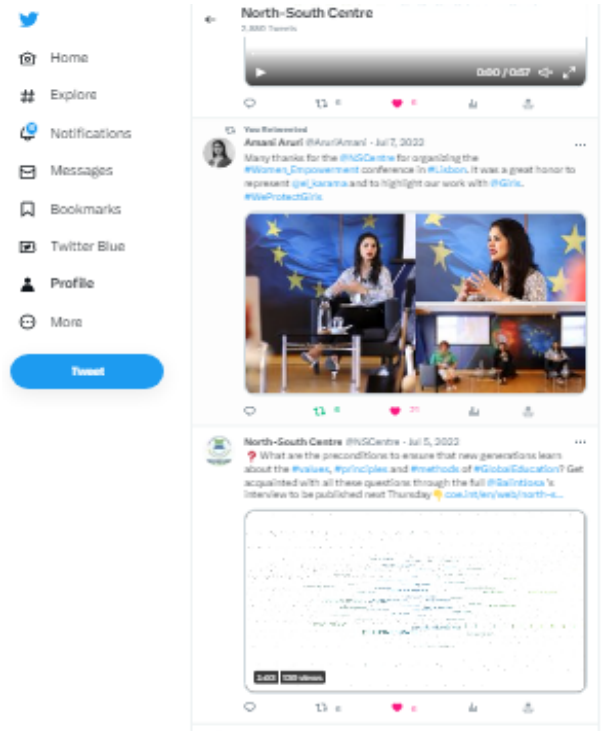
Home

Explore

Notifications

Messages

Bookmarks

Twitter Blue

Profile

More

Tweet

North-South Centre

2,880 Tweets

0:00 / 0:57

You Retweeted

Amani Aruri @AruriAmani · Jul 7, 2022

Many thanks for the @NSCentre for organizing the #Women_Empowerment conference in #Lisbon. It was a great honor to represent @el_karama and to highlight our work with @Girls. #WeProtectGirls

North-South Centre @NSCentre · Jul 5, 2022

❓ What are the preconditions to ensure that new generations learn about the #values, #principles and #methods of #GlobalEducation? Get acquainted with all these questions through the full @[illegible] 's interview to be published next Thursday👇 coe.int/en/web/north-s...

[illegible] 138 views